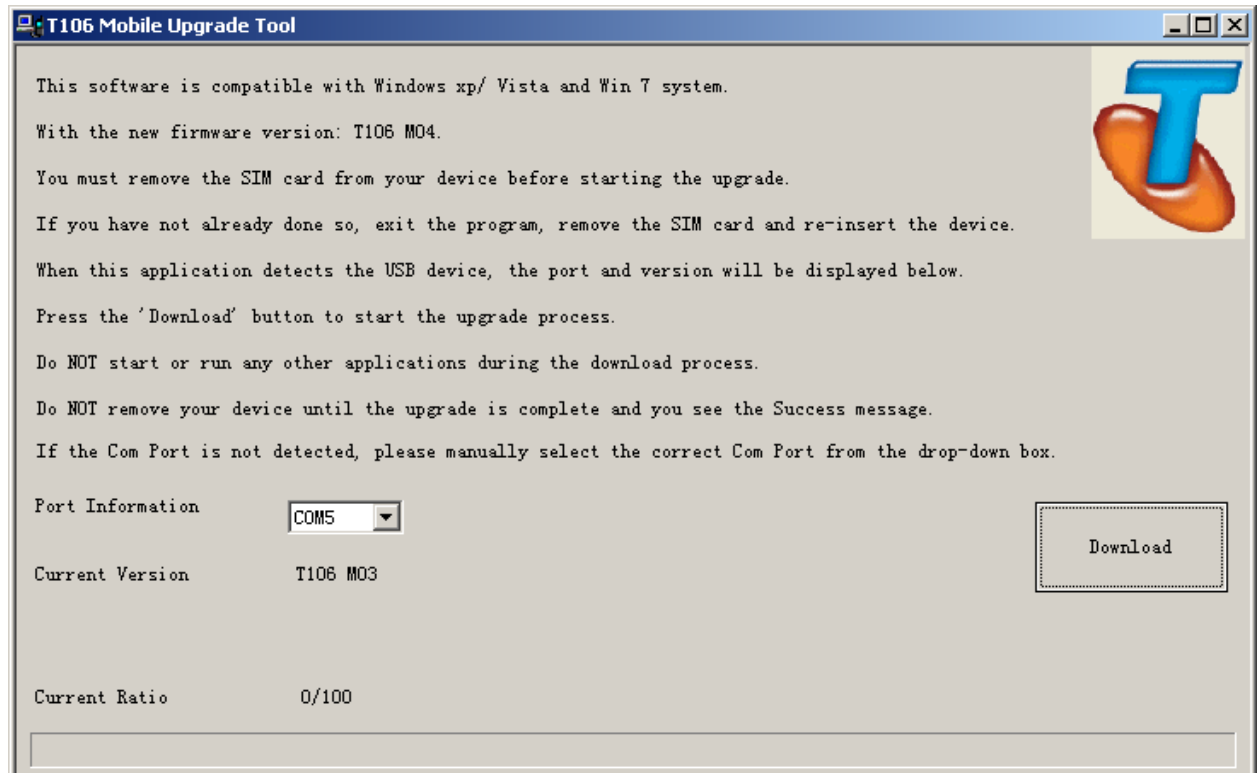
T106 Mobile Upgrade Tool

This software is compatible with Windows xp/ Vista and Win 7 system.

With the new firmware version: T106 M04.

You must remove the SIM card from your device before starting the upgrade.

If you have not already done so, exit the program, remove the SIM card and re-insert the device.

When this application detects the USB device, the port and version will be displayed below.

Press the 'Download' button to start the upgrade process.

Do NOT start or run any other applications during the download process.

Do NOT remove your device until the upgrade is complete and you see the Success message.

If the Com Port is not detected, please manually select the correct Com Port from the drop-down box.

Port Information COM5

Download

Current Version T106 M03

Current Ratio 0/100